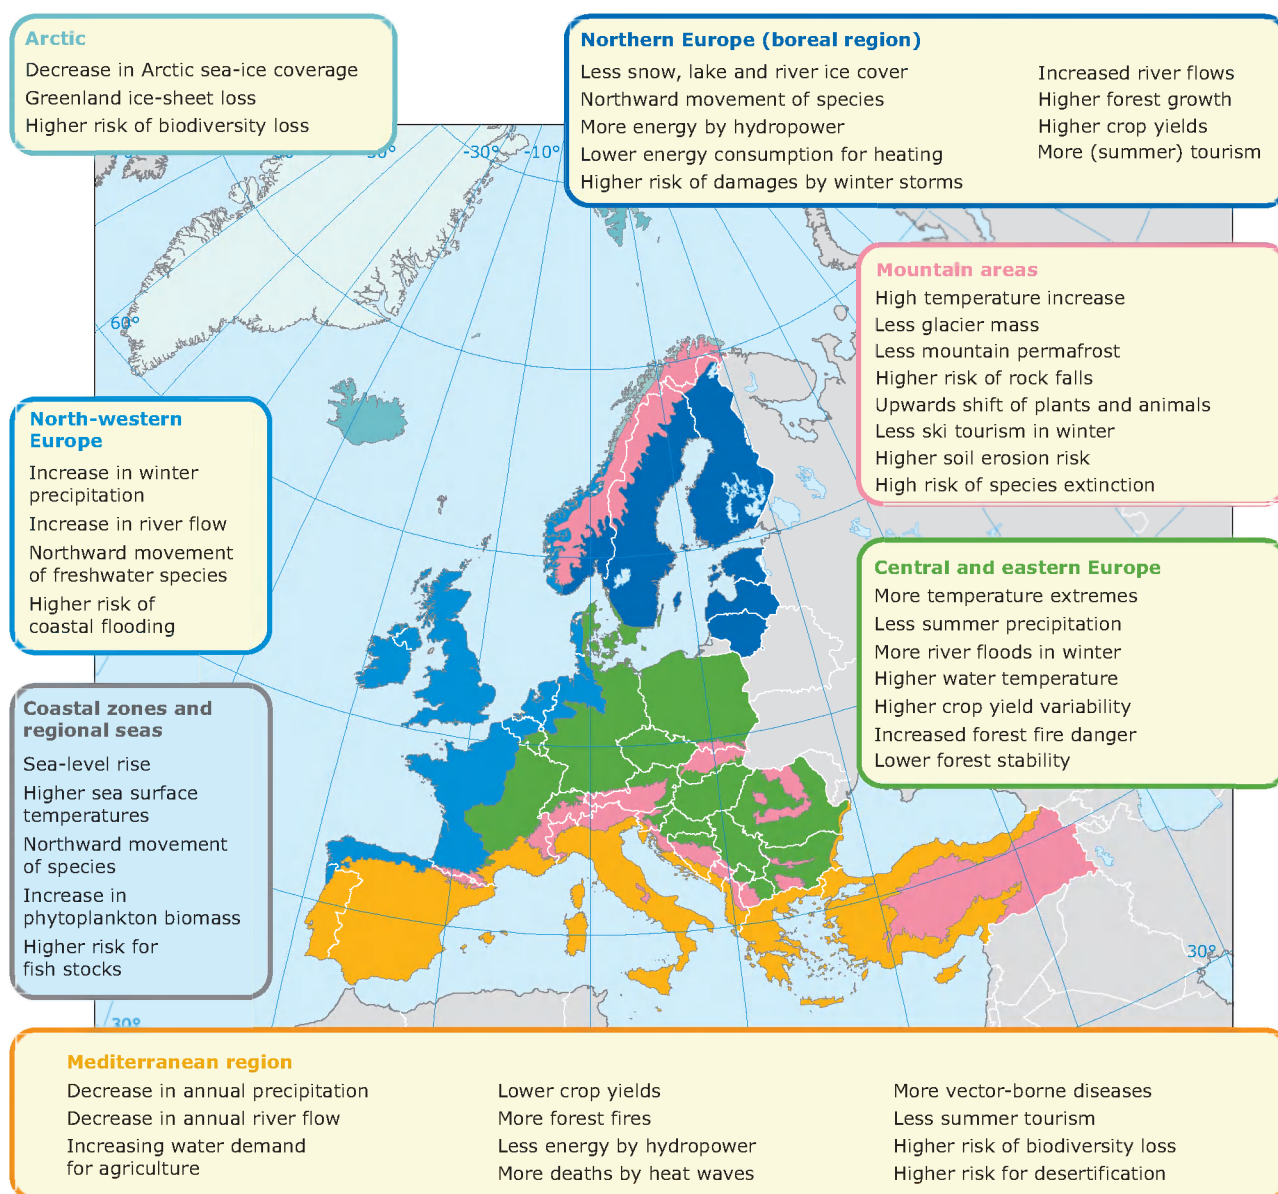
Arctic
Decrease in Arctic sea-ice coverage
Greenland ice-sheet loss
Higher risk of biodiversity loss

Northern Europe (boreal region)
Less snow, lake and river ice cover
Northward movement of species
More energy by hydropower
Lower energy consumption for heating
Higher risk of damages by winter storms
Increased river flows
Higher forest growth
Higher crop yields
More (summer) tourism

30°
-30°
-10°
60°

Mountain areas
High temperature increase
Less glacier mass
Less mountain permafrost
Higher risk of rock falls
Upwards shift of plants and animals
Less ski tourism in winter
Higher soil erosion risk
High risk of species extinction

North-western Europe
Increase in winter precipitation
Increase in river flow
Northward movement of freshwater species
Higher risk of coastal flooding

Central and eastern Europe
More temperature extremes
Less summer precipitation
More river floods in winter
Higher water temperature
Higher crop yield variability
Increased forest fire danger
Lower forest stability

Coastal zones and regional seas
Sea-level rise
Higher sea surface temperatures
Northward movement of species
Increase in phytoplankton biomass
Higher risk for fish stocks

30°
30°

Mediterranean region
Decrease in annual precipitation
Decrease in annual river flow
Increasing water demand for agriculture
Lower crop yields
More forest fires
Less energy by hydropower
More deaths by heat waves
More vector-borne diseases
Less summer tourism
Higher risk of biodiversity loss
Higher risk for desertification